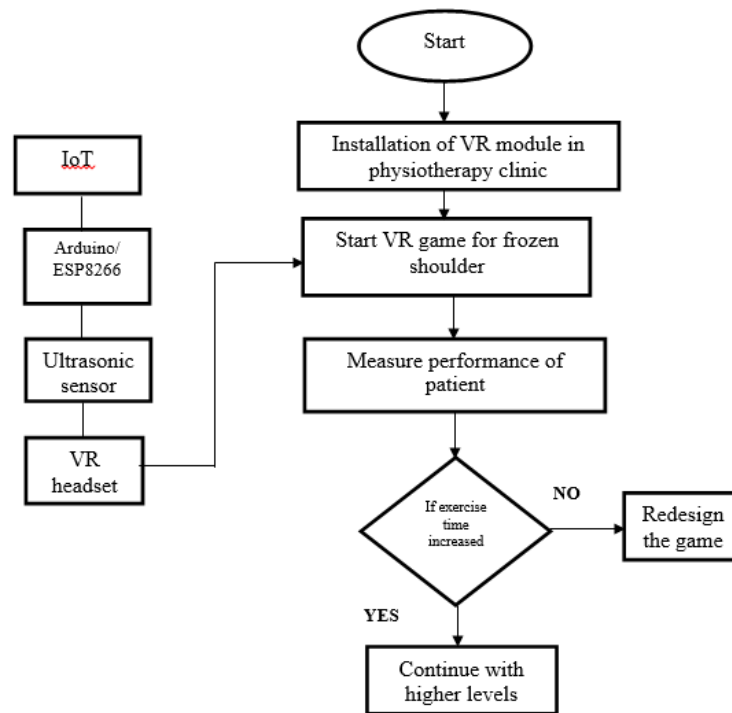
Start

IoT

Arduino/ ESP8266

Ultrasonic sensor

VR headset

Installation of VR module in physiotherapy clinic

Start VR game for frozen shoulder

Measure performance of patient

If exercise time increased

NO

Redesign the game

YES

Continue with higher levels